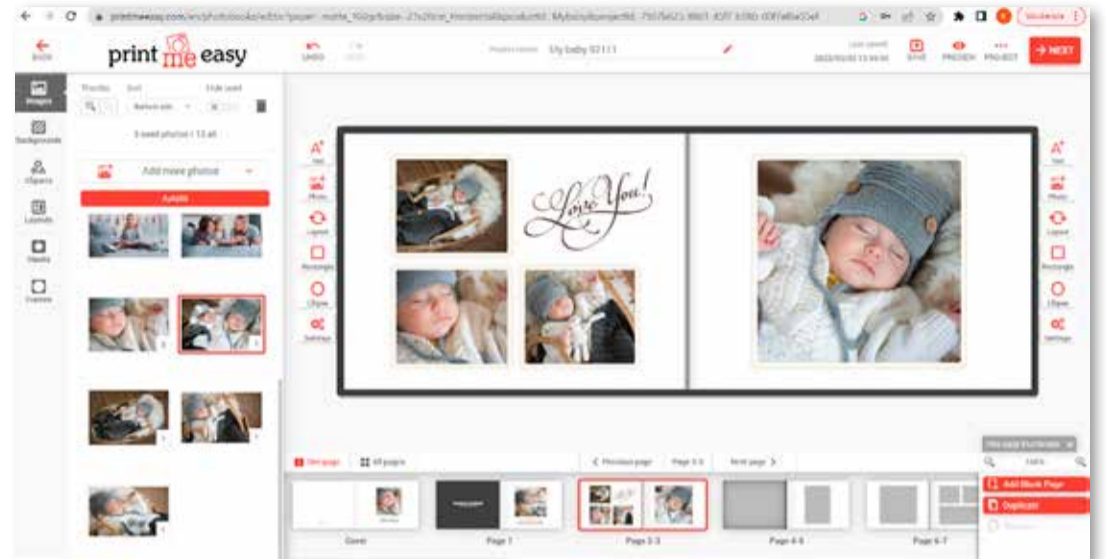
print me easy

BACK

UNDO

Project name: My baby 02111

Last saved: 2022/03/02 13:00:00

SAVE PREVIEW PROJECT

→ NEXT

Images

Backgrounds

Cliparts

Layouts

Masks

Frames

Photos Sort Hide used

Bottom side

3 used photos / 13 all

Add more photos

Autofill

Love You!

Text

Photo

Layout

Rectangle

Ellipse

Settings

Text

Photo

Layout

Rectangle

Ellipse

Settings

See pages

All pages

< Previous page Page 2-3 Next page >

Cover

Page 1

Page 2-3

Page 4-5

Page 6-7

Add Blank Page

Duplicate

Remove